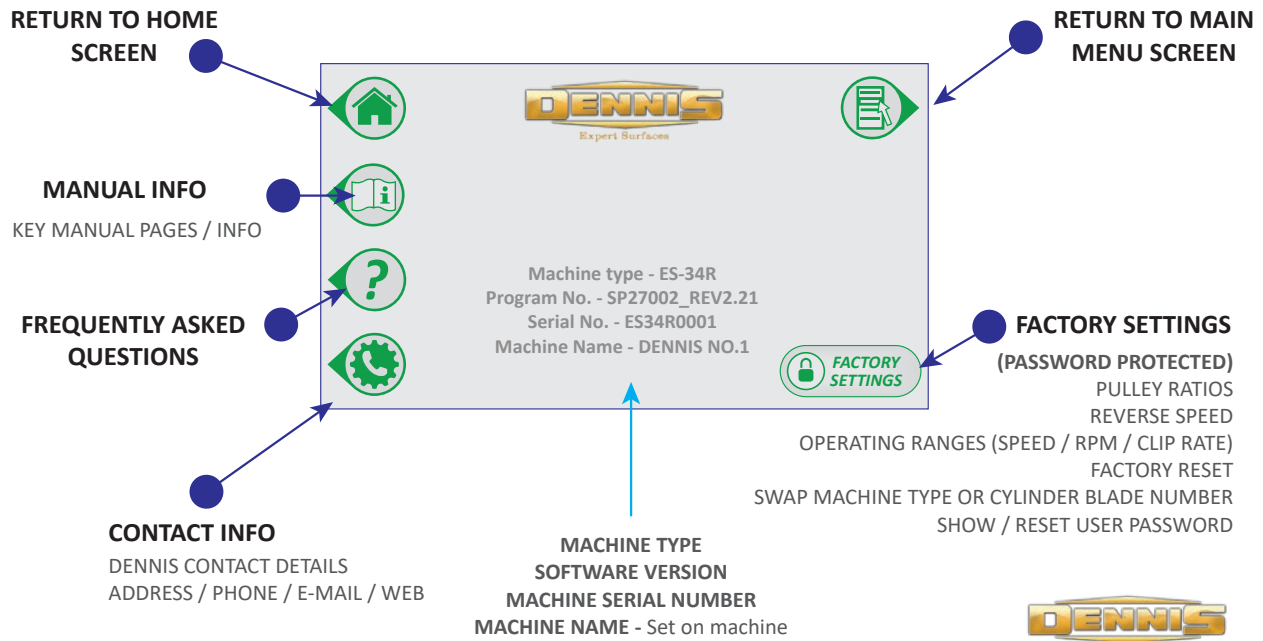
RETURN TO HOME SCREEN

RETURN TO MAIN MENU SCREEN

DENNIS
Expert Surfaces

MANUAL INFO

KEY MANUAL PAGES / INFO

FREQUENTLY ASKED QUESTIONS

Machine type - ES-34R
Program No. - SP27002_REV2.21
Serial No. - ES34R0001
Machine Name - DENNIS NO.1

FACTORY SETTINGS

FACTORY SETTINGS

(PASSWORD PROTECTED)
PULLEY RATIOS
REVERSE SPEED
OPERATING RANGES (SPEED / RPM / CLIP RATE)
FACTORY RESET
SWAP MACHINE TYPE OR CYLINDER BLADE NUMBER
SHOW / RESET USER PASSWORD

CONTACT INFO

DENNIS CONTACT DETAILS
ADDRESS / PHONE / E-MAIL / WEB

MACHINE TYPE
SOFTWARE VERSION
MACHINE SERIAL NUMBER
MACHINE NAME - Set on machine

DENNIS